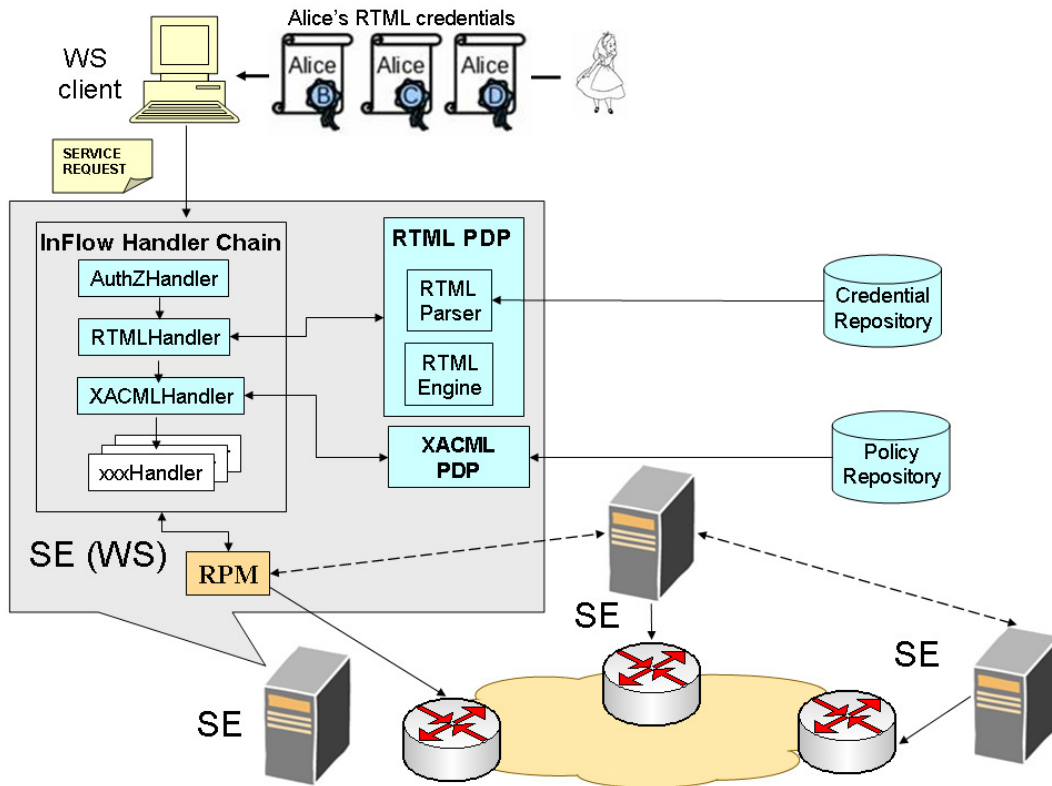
Alice's RTML credentials

WS client

Alice B

Alice C

Alice D

SERVICE REQUEST

InFlow Handler Chain

AuthZHandler

RTMLHandler

XACMLHandler

xxxHandler

RTML PDP

RTML Parser

RTML Engine

XACML PDP

Credential Repository

Policy Repository

SE (WS)

RPM

SE

SE

SE